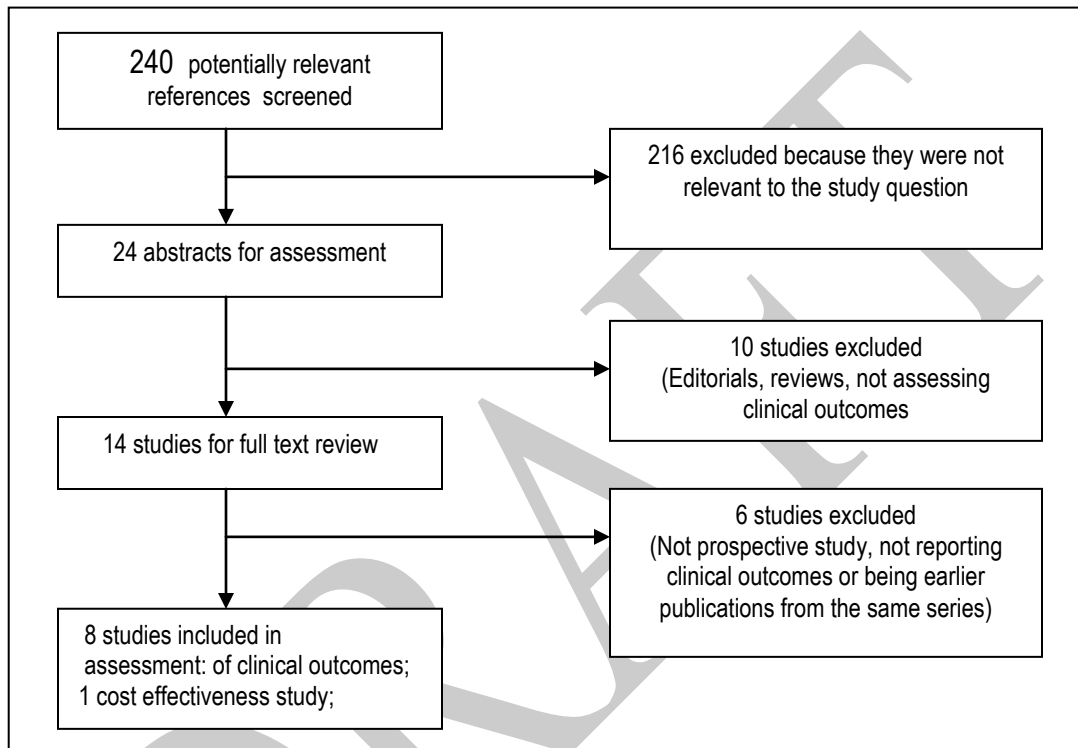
240 potentially relevant references screened

216 excluded because they were not relevant to the study question

24 abstracts for assessment

10 studies excluded (Editorials, reviews, not assessing clinical outcomes

14 studies for full text review

6 studies excluded (Not prospective study, not reporting clinical outcomes or being earlier publications from the same series)

8 studies included in assessment: of clinical outcomes; 1 cost effectiveness study;

DRAFT